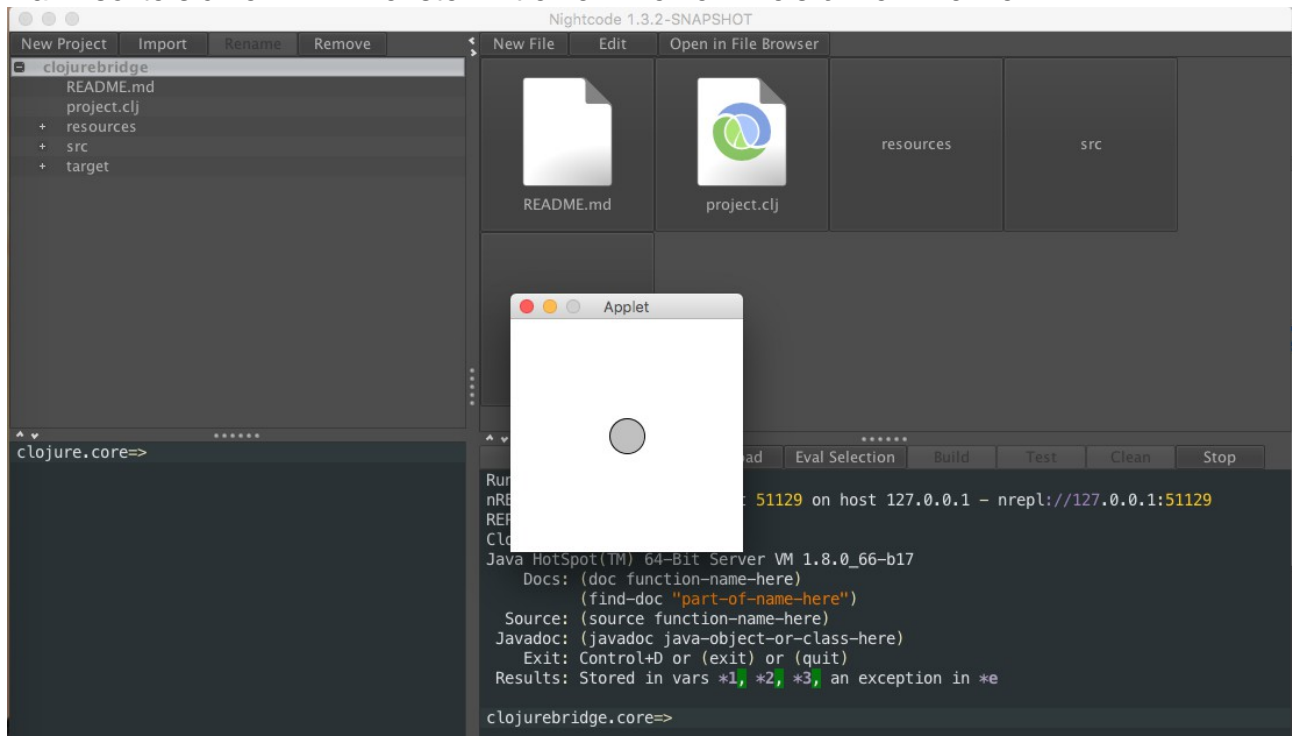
Nightcode 1.3.2-SNAPSHOT

New Project Import Rename Remove

clojurebridge
README.md
project.clj
+ resources
+ src
+ target

New File Edit Open in File Browser

README.md
project.clj
resources
src

Applet

clojure.core=>

ad Eval Selection Build Test Clean Stop

Rur
nRE t 51129 on host 127.0.0.1 - nrepl://127.0.0.1:51129
REF
Clo
Java HotSpot(TM) 64-Bit Server VM 1.8.0_66-b17
Docs: (doc function-name-here)
(find-doc "part-of-name-here")
Source: (source function-name-here)
Javadoc: (javadoc java-object-or-class-here)
Exit: Control+D or (exit) or (quit)
Results: Stored in vars *1, *2, *3, an exception in *e

clojurebridge.core=>